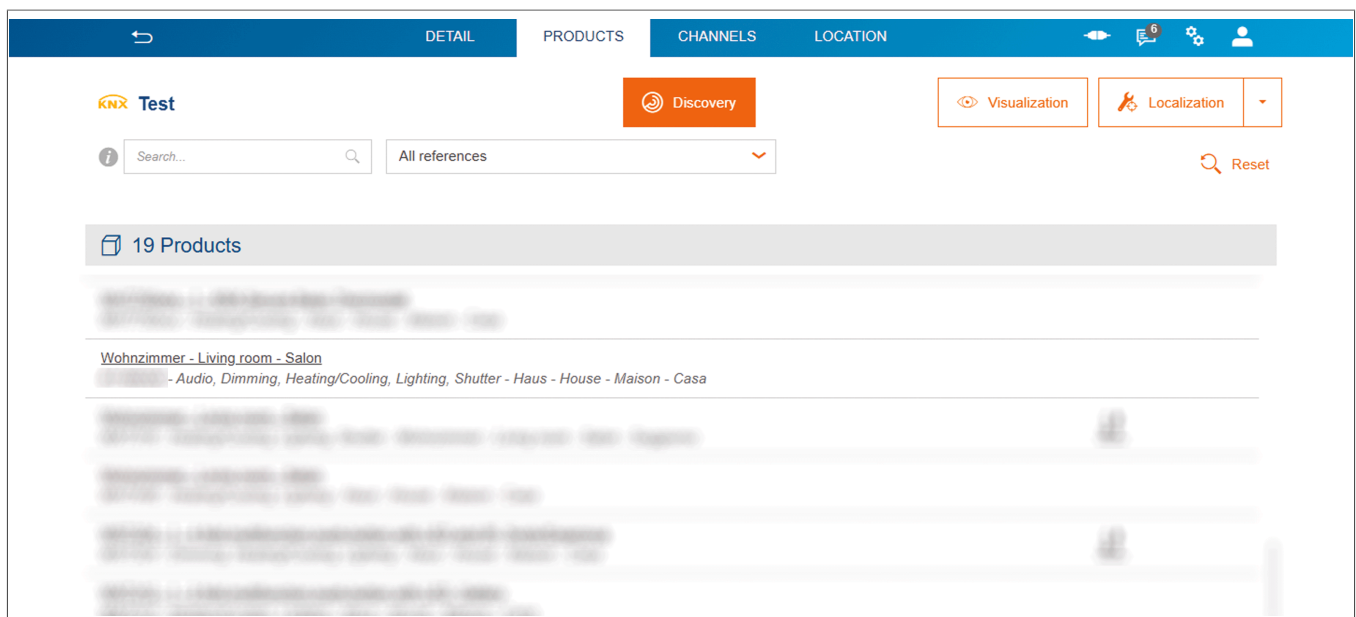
DETAIL PRODUCTS CHANNELS LOCATION

6

KNX Test

Discovery

Visualization

Localization

Search...

All references

Reset

19 Products

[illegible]

Wohnzimmer - Living room - Salon

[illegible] - Audio, Dimming, Heating/Cooling, Lighting, Shutter - Haus - House - Maison - Casa

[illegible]

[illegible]

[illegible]

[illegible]